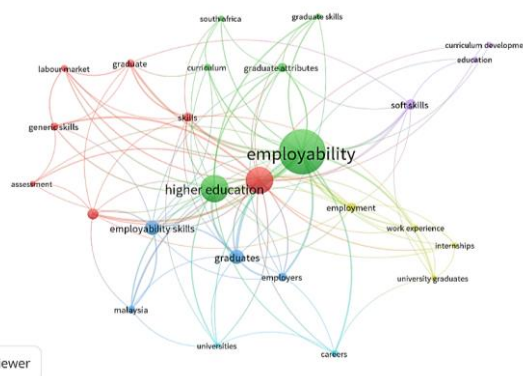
south africa
graduate skills
curriculum developme
education
labour market
graduate
curriculum
graduate attributes
soft skills
skills
generic skills
employability
higher education
assessment
employment
work experience
employability skills
internships
graduates
employers
university graduates
malaysia
universities
careers
ewer